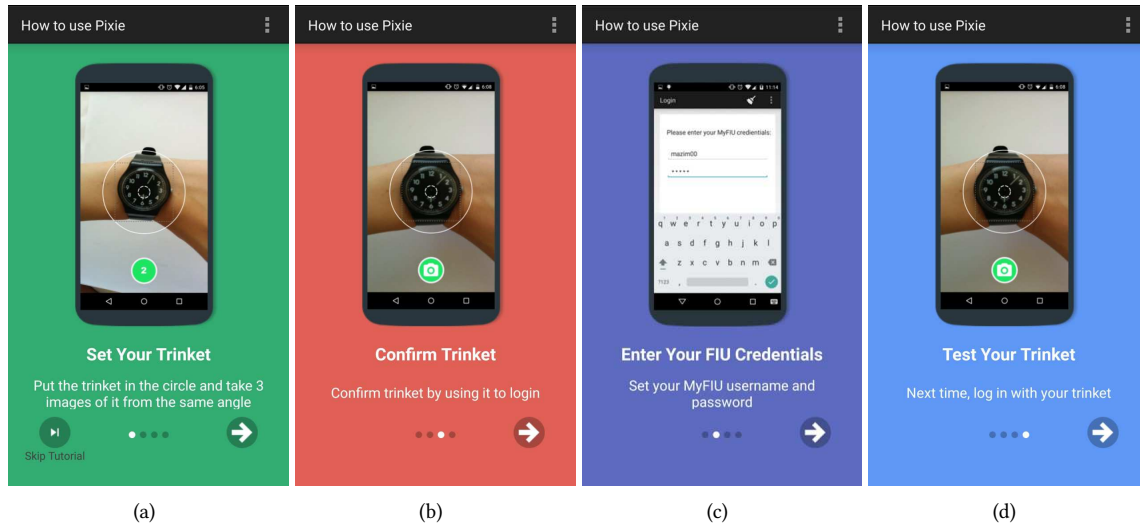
How to use Pixie

6:05

2

Set Your Trinket

Put the trinket in the circle and take 3 images of it from the same angle

Skip Tutorial

(a)

How to use Pixie

6:08

Confirm Trinket

Confirm trinket by using it to login

(b)

How to use Pixie

11:14

Login

Please enter your MyFIU credentials:

mazim00

•••••

q w e r t y u i o p

a s d f g h j k l

z x c v b n m

?123 ,

Enter Your FIU Credentials

Set your MyFIU username and password

(c)

How to use Pixie

6:08

Test Your Trinket

Next time, log in with your trinket

(d)